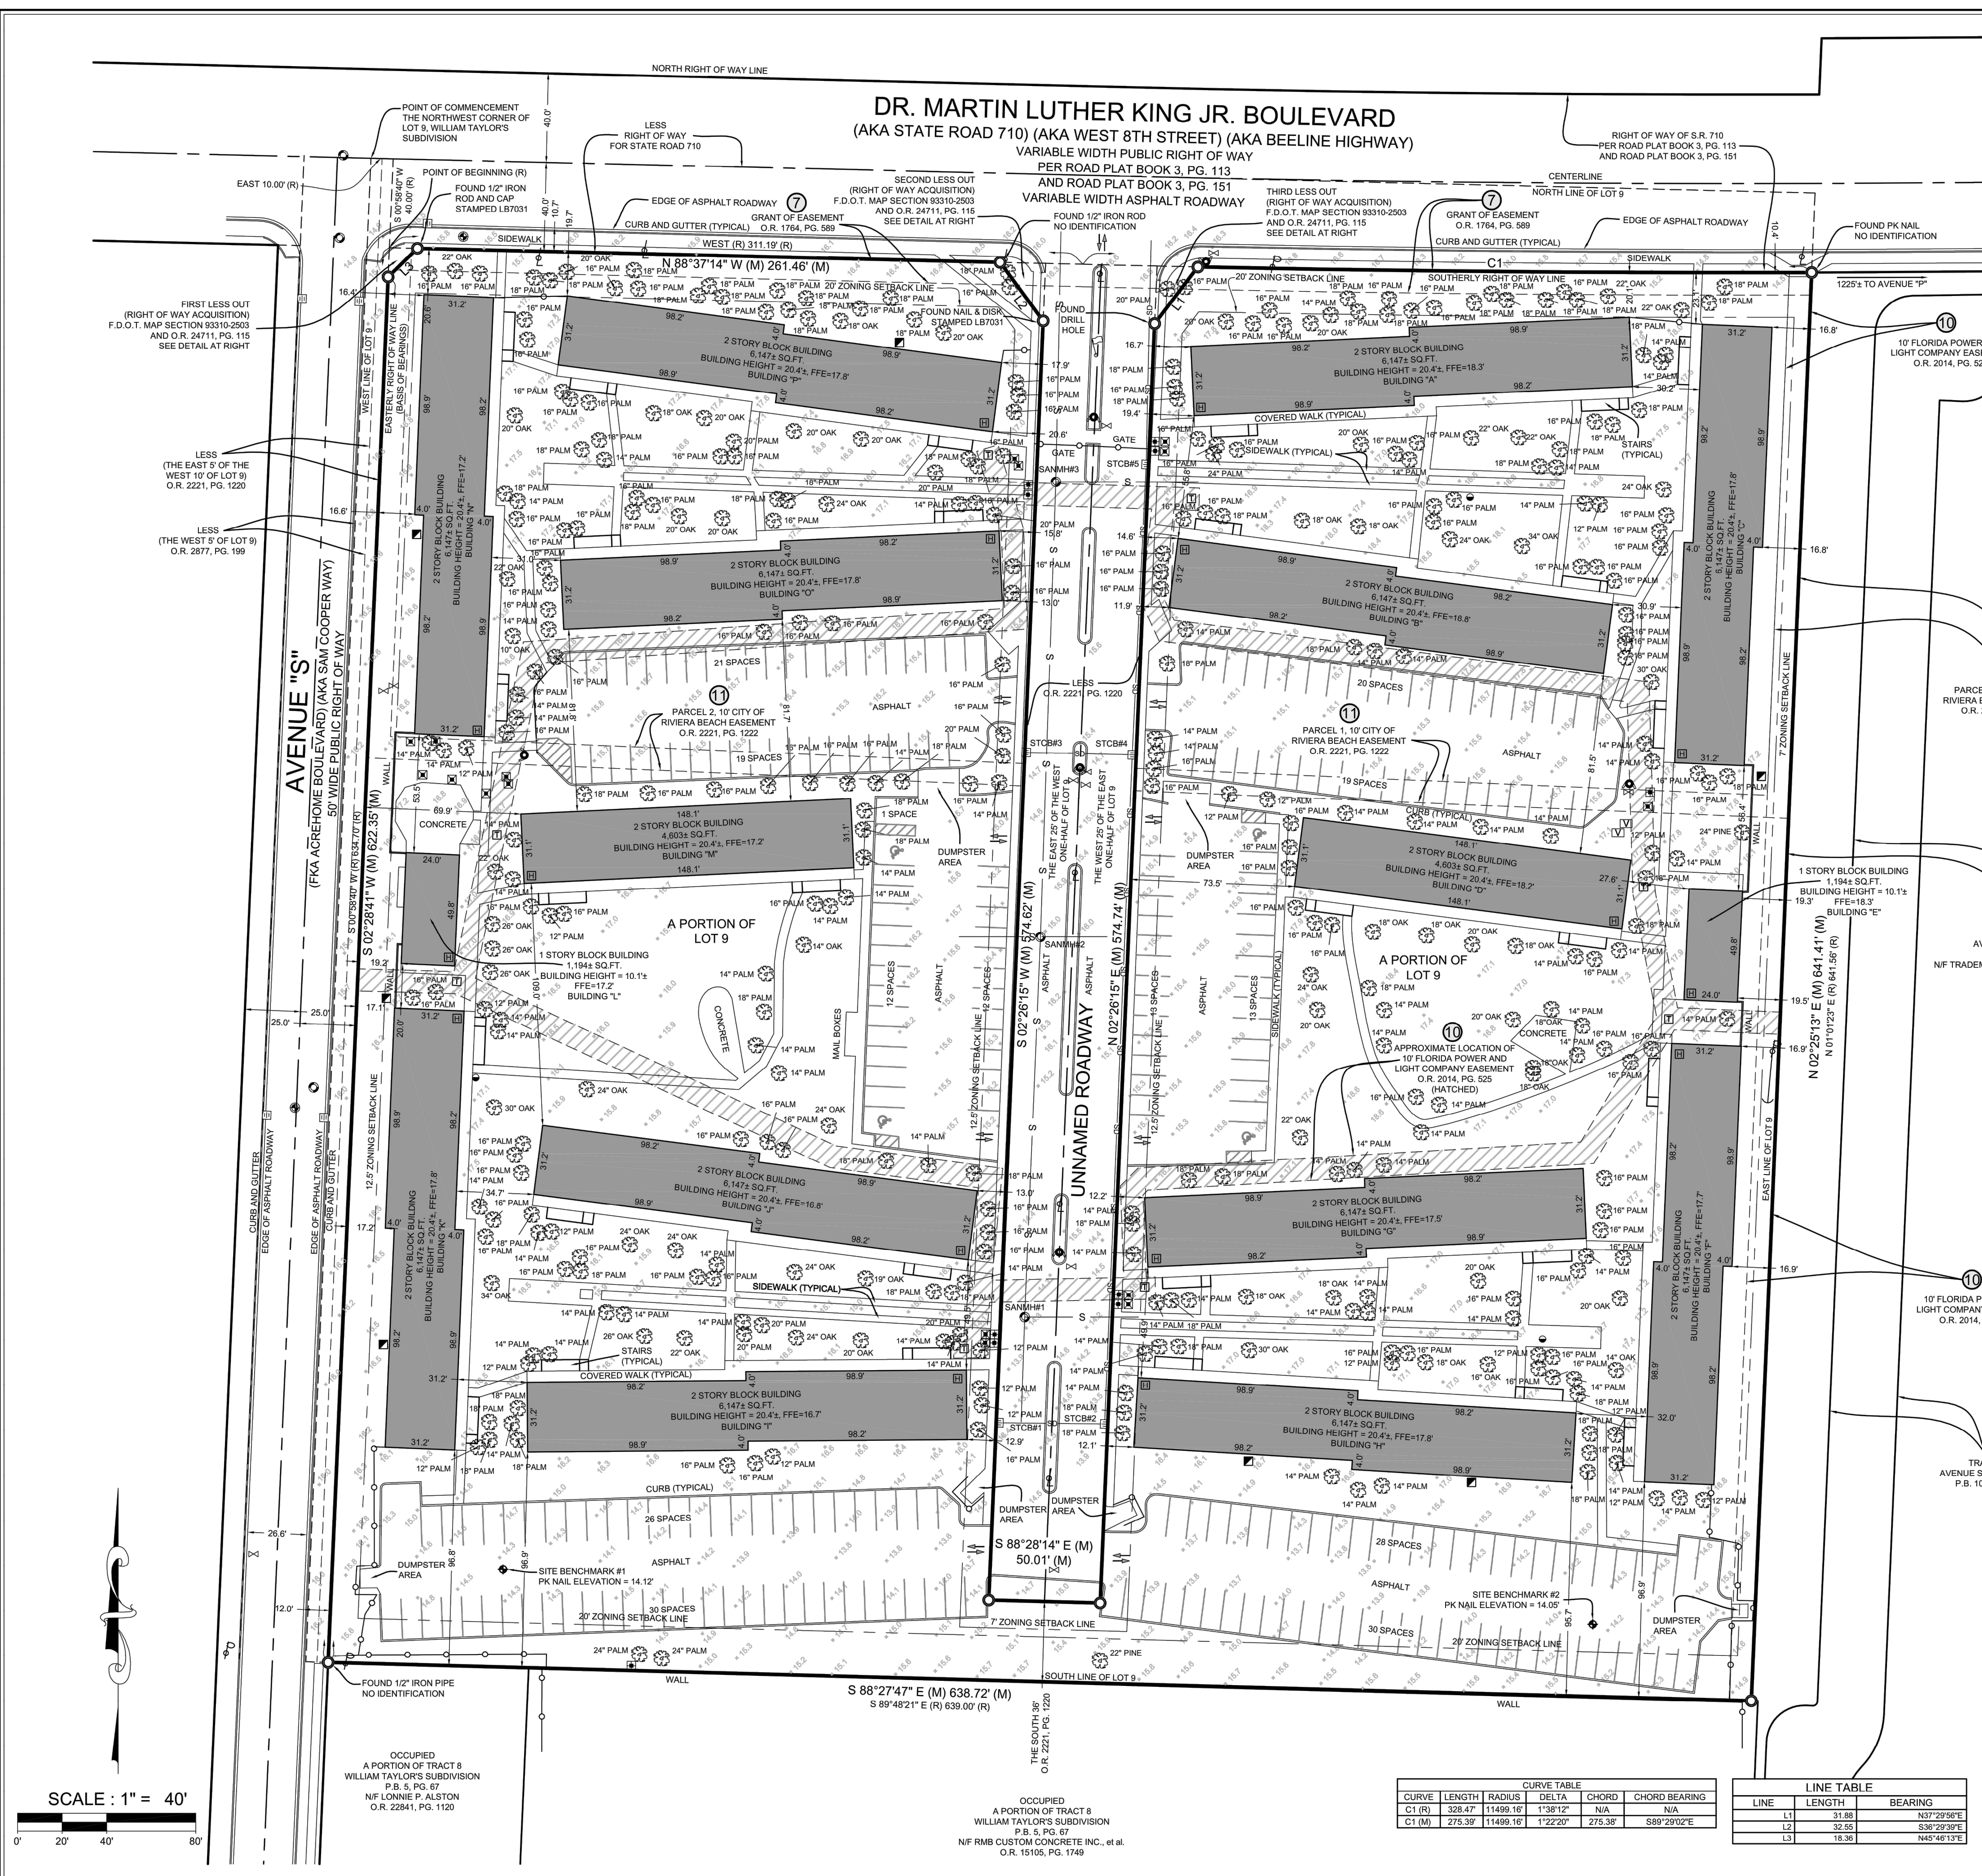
NORTH RIGHT OF WAY LINE

DR. MARTIN LUTHER KING JR. BOULEVARD
(AKA STATE ROAD 710) (AKA WEST 8TH STREET) (AKA BEELINE HIGHWAY)
VARIABLE WIDTH PUBLIC RIGHT OF WAY
PER ROAD PLAT BOOK 3, PG. 113
AND ROAD PLAT BOOK 3, PG. 151
VARIABLE WIDTH ASPHALT ROADWAY

POINT OF COMMENCEMENT THE NORTHWEST CORNER OF LOT 9, WILLIAM TAYLOR'S SUBDIVISION

LESS RIGHT OF WAY FOR STATE ROAD 710

RIGHT OF WAY OF S.R. 710 PER ROAD PLAT BOOK 3, PG. 113 AND ROAD PLAT BOOK 3, PG. 151

CENTERLINE
NORTH LINE OF LOT 9

EAST 10.00' (R)
POINT OF BEGINNING (R)
FOUND 1/2" IRON ROD AND CAP STAMPED LB7031

EDGE OF ASPHALT ROADWAY
7 GRANT OF EASEMENT O.R. 1764, PG. 589
CURB AND GUTTER (TYPICAL)

SECOND LESS OUT (RIGHT OF WAY ACQUISITION) F.D.O.T. MAP SECTION 93310-2503 AND O.R. 24711, PG. 115 SEE DETAIL AT RIGHT

FOUND 1/2" IRON ROD NO IDENTIFICATION

THIRD LESS OUT (RIGHT OF WAY ACQUISITION) F.D.O.T. MAP SECTION 93310-2503 AND O.R. 24711, PG. 115 SEE DETAIL AT RIGHT

7 GRANT OF EASEMENT O.R. 1764, PG. 589
CURB AND GUTTER (TYPICAL)
EDGE OF ASPHALT ROADWAY

FOUND PK NAIL NO IDENTIFICATION

SIDEWALK
WEST (R) 311.19' (R)
N 88°37'14" W (M) 261.46' (M)
C1
SOUTHERLY RIGHT OF WAY LINE
20' ZONING SETBACK LINE
1225'± TO AVENUE "P"

FOUND NAIL & DISK STAMPED LB7031
FOUND DRILL HOLE

FIRST LESS OUT (RIGHT OF WAY ACQUISITION) F.D.O.T. MAP SECTION 93310-2503 AND O.R. 24711, PG. 115 SEE DETAIL AT RIGHT

LESS (THE EAST 5' OF THE WEST 10' OF LOT 9) O.R. 2221, PG. 1220

LESS (THE WEST 5' OF LOT 9) O.R. 2877, PG. 199

WEST LINE OF LOT 9
EASTERLY RIGHT OF WAY LINE (BASIS OF BEARINGS)

10 10' FLORIDA POWER LIGHT COMPANY EAS O.R. 2014, PG. 5

2 STORY BLOCK BUILDING 6,147± SQ.FT. BUILDING HEIGHT = 20.4'±, FFE=17.8' BUILDING "P"

2 STORY BLOCK BUILDING 6,147± SQ.FT. BUILDING HEIGHT = 20.4'±, FFE=18.3' BUILDING "A"

2 STORY BLOCK BUILDING 6,147± SQ.FT. BUILDING HEIGHT = 20.4'±, FFE=17.2' BUILDING "N"

2 STORY BLOCK BUILDING 6,147± SQ.FT. BUILDING HEIGHT = 20.4'±, FFE=17.8' BUILDING "O"

2 STORY BLOCK BUILDING 6,147± SQ.FT. BUILDING HEIGHT = 20.4'±, FFE=18.8' BUILDING "B"

2 STORY BLOCK BUILDING 6,147± SQ.FT. BUILDING HEIGHT = 20.4'±, FFE=17.8' BUILDING "C"

COVERED WALK (TYPICAL)
SIDEWALK (TYPICAL)
STAIRS (TYPICAL)
GATE
GATE
SANMH#3
STCB#5

21 SPACES
20 SPACES
19 SPACES
19 SPACES

11 PARCEL 2, 10' CITY OF RIVIERA BEACH EASEMENT O.R. 2221, PG. 1222

11 PARCEL 1, 10' CITY OF RIVIERA BEACH EASEMENT O.R. 2221, PG. 1222

LESS O.R. 2221, PG. 1220

PARCE RIVIERA E O.R.

ASPHALT
STCB#3
STCB#4
THE EAST 25' OF THE WEST ONE-HALF OF LOT 9
THE WEST 25' OF THE EAST ONE-HALF OF LOT 9

AVENUE "S"
(FKA ACREHOME BOULEVARD) (AKA SAM COOPER WAY)
50' WIDE PUBLIC RIGHT OF WAY

S 02°28'41" W (M) 622.35' (M)
S 00°58'40" W (R) 634.70' (R)

WALL
CONCRETE
1 SPACE
DUMPSTER AREA
CURB (TYPICAL)

2 STORY BLOCK BUILDING 4,603± SQ.FT. BUILDING HEIGHT = 20.4'±, FFE=17.2' BUILDING "M"

2 STORY BLOCK BUILDING 4,603± SQ.FT. BUILDING HEIGHT = 20.4'±, FFE=18.2' BUILDING "D"

1 STORY BLOCK BUILDING 1,194± SQ.FT. BUILDING HEIGHT = 10.1'± FFE=18.3' BUILDING "E"

A PORTION OF LOT 9
A PORTION OF LOT 9

1 STORY BLOCK BUILDING 1,194± SQ.FT. BUILDING HEIGHT = 10.1'± FFE=17.2' BUILDING "L"

S 02°26'15" W (M) 574.62' (M)
N 02°26'15" E (M) 574.74' (M)
UNNAMED ROADWAY
SANMH#2
12 SPACES
12 SPACES
13 SPACES
13 SPACES
MAIL BOXES
12.5' ZONING SETBACK LINE
SIDEWALK (TYPICAL)

10 APPROXIMATE LOCATION OF 10' FLORIDA POWER AND LIGHT COMPANY EASEMENT O.R. 2014, PG. 525 (HATCHED)

N 02°25'13" E (M) 641.41' (M)
N 01°01'23" E (R) 641.56' (R)
7' ZONING SETBACK LINE
EAST LINE OF LOT 9

AV
N/F TRADEM

2 STORY BLOCK BUILDING 6,147± SQ.FT. BUILDING HEIGHT = 20.4'±, FFE=16.8' BUILDING "J"

2 STORY BLOCK BUILDING 6,147± SQ.FT. BUILDING HEIGHT = 20.4'±, FFE=17.8' BUILDING "K"

2 STORY BLOCK BUILDING 6,147± SQ.FT. BUILDING HEIGHT = 20.4'±, FFE=17.5' BUILDING "G"

2 STORY BLOCK BUILDING 6,147± SQ.FT. BUILDING HEIGHT = 20.4'±, FFE=17.7' BUILDING "F"

SIDEWALK (TYPICAL)
SANMH#1
STAIRS (TYPICAL)
COVERED WALK (TYPICAL)

10 10' FLORIDA P LIGHT COMPAN O.R. 2014,

2 STORY BLOCK BUILDING 6,147± SQ.FT. BUILDING HEIGHT = 20.4'±, FFE=16.7' BUILDING "I"

2 STORY BLOCK BUILDING 6,147± SQ.FT. BUILDING HEIGHT = 20.4'±, FFE=17.8' BUILDING "H"

STCB#1
STCB#2

CURB AND GUTTER
EDGE OF ASPHALT ROADWAY
EDGE OF ASPHALT ROADWAY
CURB AND GUTTER

TRA AVENUE S P.B. 1

CURB (TYPICAL)
26 SPACES
28 SPACES
DUMPSTER AREA
DUMPSTER AREA
DUMPSTER AREA
DUMPSTER AREA
ASPHALT
SITE BENCHMARK #1 PK NAIL ELEVATION = 14.12'
SITE BENCHMARK #2 PK NAIL ELEVATION = 14.05'
30 SPACES
30 SPACES
20' ZONING SETBACK LINE
20' ZONING SETBACK LINE
7' ZONING SETBACK LINE
S 88°28'14" E (M) 50.01' (M)

FOUND 1/2" IRON PIPE NO IDENTIFICATION
WALL
WALL
SOUTH LINE OF LOT 9
S 88°27'47" E (M) 638.72' (M)
S 89°48'21" E (R) 639.00' (R)
THE SOUTH 36' O.R. 2221, PG. 1220

OCCUPIED A PORTION OF TRACT 8 WILLIAM TAYLOR'S SUBDIVISION P.B. 5, PG. 67 N/F LONNIE P. ALSTON O.R. 22841, PG. 1120

OCCUPIED A PORTION OF TRACT 8 WILLIAM TAYLOR'S SUBDIVISION P.B. 5, PG. 67 N/F RMB CUSTOM CONCRETE INC., et al. O.R. 15105, PG. 1749

SCALE : 1" = 40'
0' 20' 40' 80'

CURVE TABLE
| CURVE | LENGTH | RADIUS | DELTA | CHORD | CHORD BEARING |
|---|---|---|---|---|---|
| C1 (R) | 328.47' | 11499.16' | 1°38'12" | N/A | N/A |
| C1 (M) | 275.39' | 11499.16' | 1°22'20" | 275.38' | S89°29'02"E |

LINE TABLE
| LINE | LENGTH | BEARING |
|---|---|---|
| L1 | 31.88 | N37°29'56"E |
| L2 | 32.55 | S36°29'39"E |
| L3 | 18.36 | N45°46'13"E |